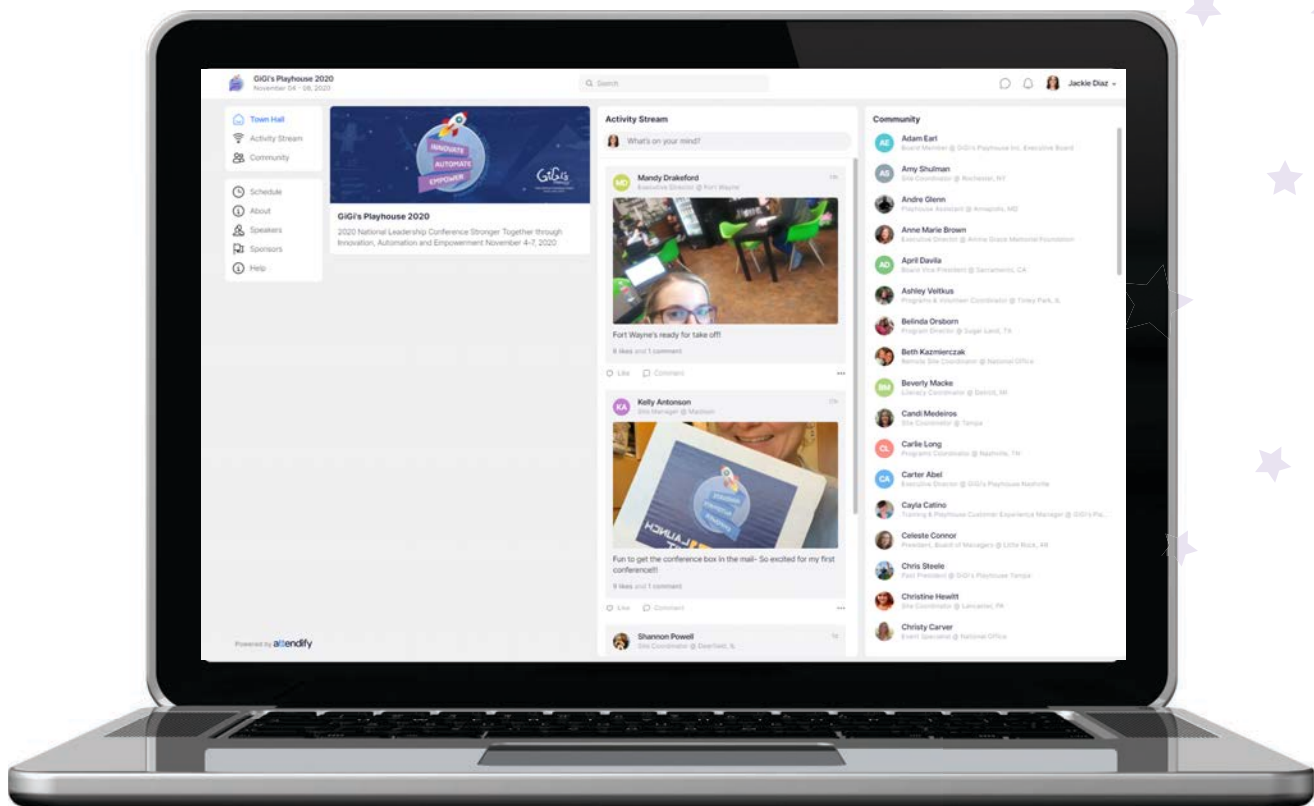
GiGi's Playhouse 2020
November 04 - 08, 2020

Search

Jackie Diaz

Town Hall
Activity Stream
Community

Schedule
About
Speakers
Sponsors
Help

Powered by attendify

INNOVATE
AUTOMATE
EMPOWER

GiGi's

GiGi's Playhouse 2020
2020 National Leadership Conference Stronger Together through Innovation, Automation and Empowerment November 4-7, 2020

Activity Stream
What's on your mind?

MD
Mandy Drakeford
Executive Director @ Fort Wayne
Fort Wayne's ready for take off!
9 likes and 1 comment
Like Comment

KA
Kelly Antonson
Site Manager @ Madison
Fun to get the conference box in the mail- So excited for my first conference!!
9 likes and 1 comment
Like Comment

Shannon Powell
Site Coordinator @ Deerfield, IL

Community
AE Adam Earl
Board Member @ GiGi's Playhouse Inc. Executive Board
AS Amy Shulman
Site Coordinator @ Rochester, NY
Andre Glenn
Playhouse Assistant @ Annapolis, MD
Anne Marie Brown
Executive Director @ Annie Grace Memorial Foundation
AD April Davila
Board Vice President @ Sacramento, CA
Ashley Veltkus
Programs & Volunteer Coordinator @ Tinley Park, IL
Belinda Orsborn
Program Director @ Sugar Land, TX
Beth Kazmierczak
Remote Site Coordinator @ National Office
BM Beverly Macke
Literacy Coordinator @ Detroit, MI
Candi Medeiros
Site Coordinator @ Tampa
CL Carlie Long
Programs Coordinator @ Nashville, TN
CA Carter Abel
Executive Director @ GiGi's Playhouse Nashville
Cayla Catino
Training & Playhouse Customer Experience Manager @ GiGi's Pla...
Celeste Connor
President, Board of Managers @ Little Rock, AR
Chris Steele
Past President @ GiGi's Playhouse Tampa
Christine Hewitt
Site Coordinator @ Lancaster, PA
Christy Carver
Event Specialist @ National Office